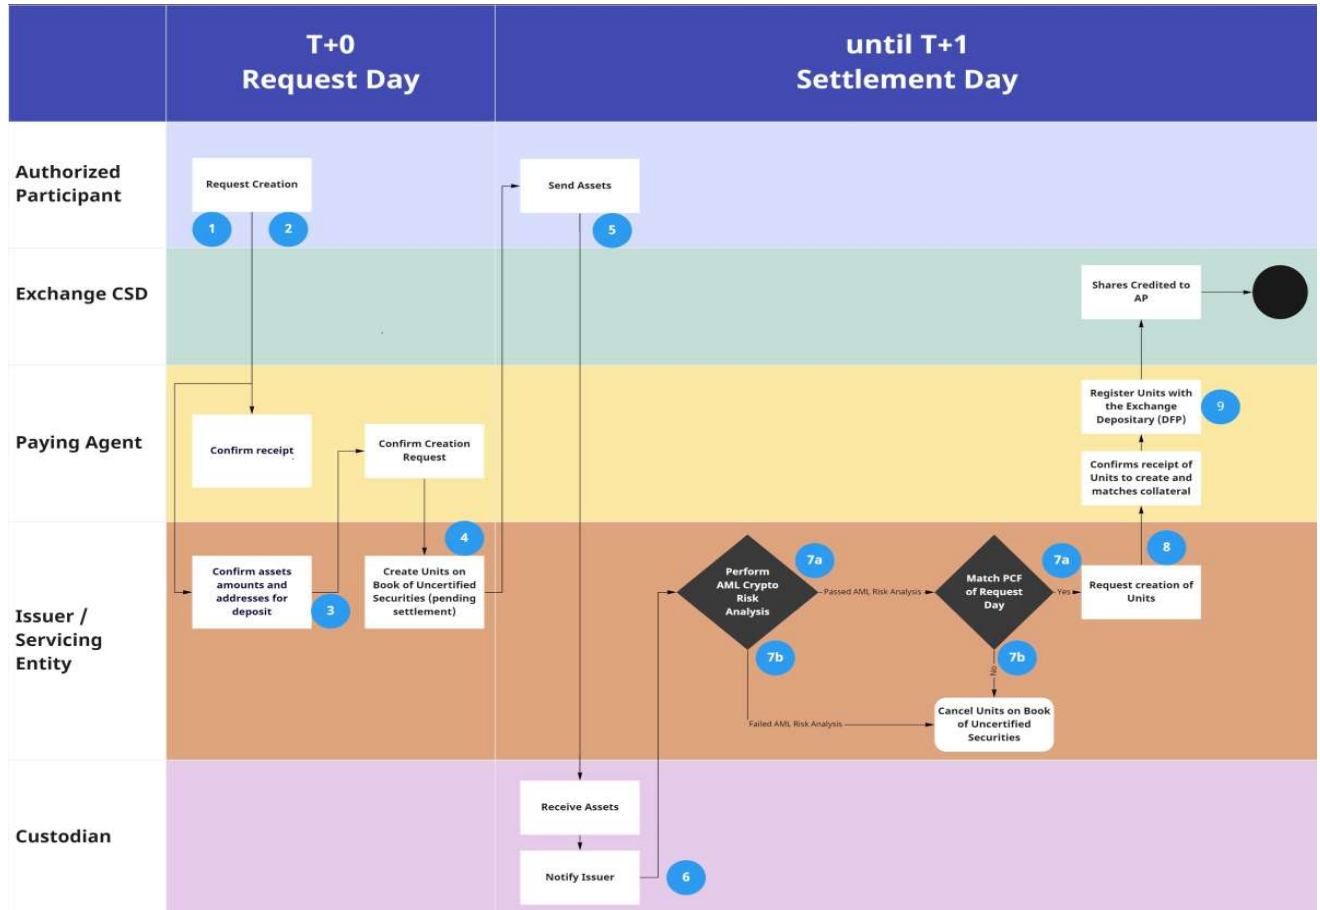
T+0
Request Day

until T+1
Settlement Day

Authorized Participant

Request Creation

1

2

Send Assets

5

Exchange CSD

Shares Credited to AP

Paying Agent

Confirm receipt

Confirm Creation Request

Register Units with the Exchange Depositary (DFP)

9

Confirms receipt of Units to create and matches collateral

Issuer / Servicing Entity

Confirm assets amounts and addresses for deposit

3

4

Create Units on Book of Uncertified Securities (pending settlement)

Perform AML Crypto Risk Analysis

7a

Passed AML Risk Analysis

Match PCF of Request Day

7a

Yes

Request creation of Units

8

7b

7b

No

Failed AML Risk Analysis

Cancel Units on Book of Uncertified Securities

Custodian

Receive Assets

Notify Issuer

6